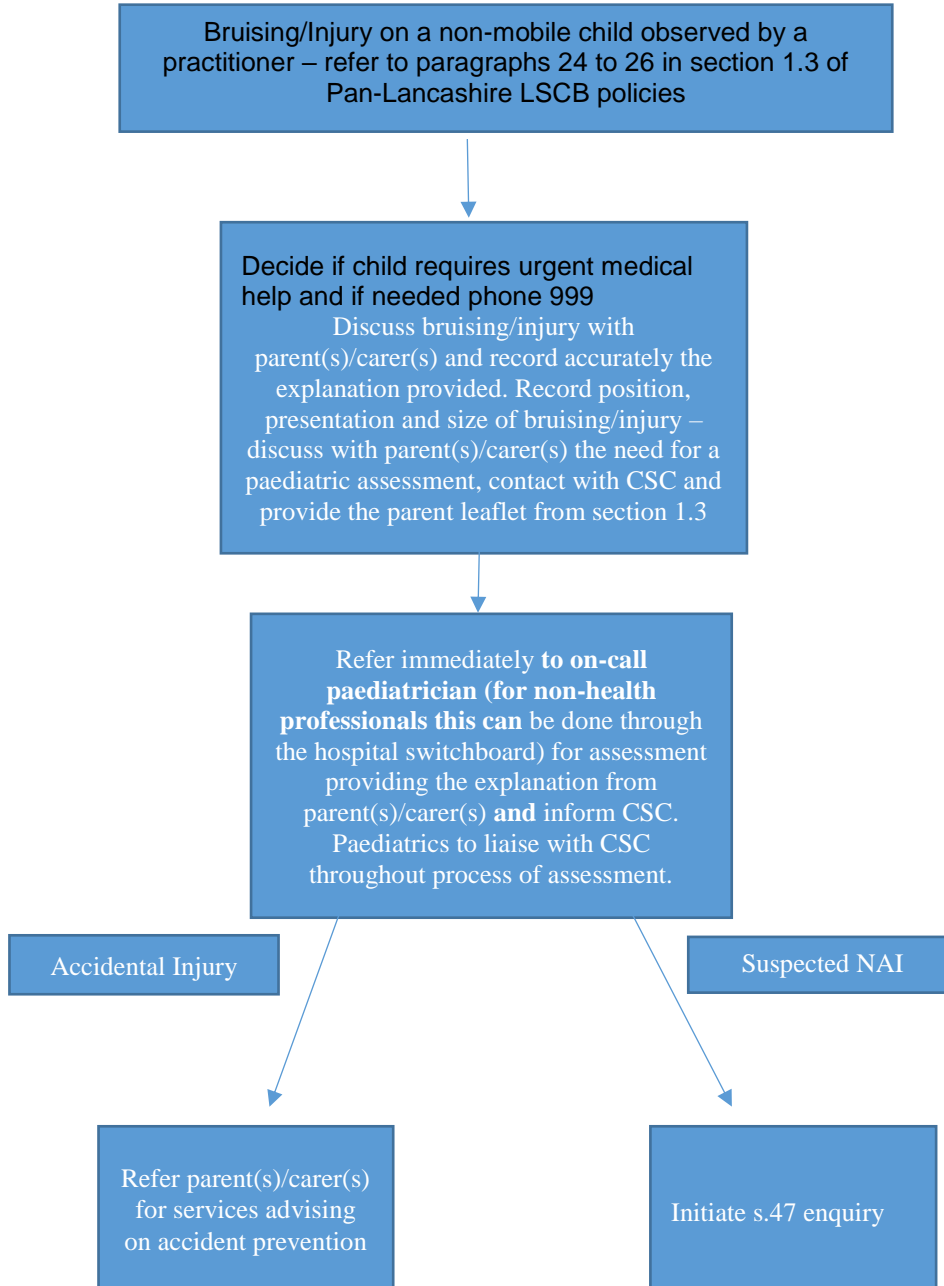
Bruising/Injury on a non-mobile child observed by a practitioner – refer to paragraphs 24 to 26 in section 1.3 of Pan-Lancashire LSCB policies

Decide if child requires urgent medical help and if needed phone 999

Discuss bruising/injury with parent(s)/carer(s) and record accurately the explanation provided. Record position, presentation and size of bruising/injury – discuss with parent(s)/carer(s) the need for a paediatric assessment, contact with CSC and provide the parent leaflet from section 1.3

Refer immediately **to on-call paediatrician (for non-health professionals this can** be done through the hospital switchboard) for assessment providing the explanation from parent(s)/carer(s) **and** inform CSC. Paediatrics to liaise with CSC throughout process of assessment.

Accidental Injury

Suspected NAI

Refer parent(s)/carer(s) for services advising on accident prevention

Initiate s.47 enquiry